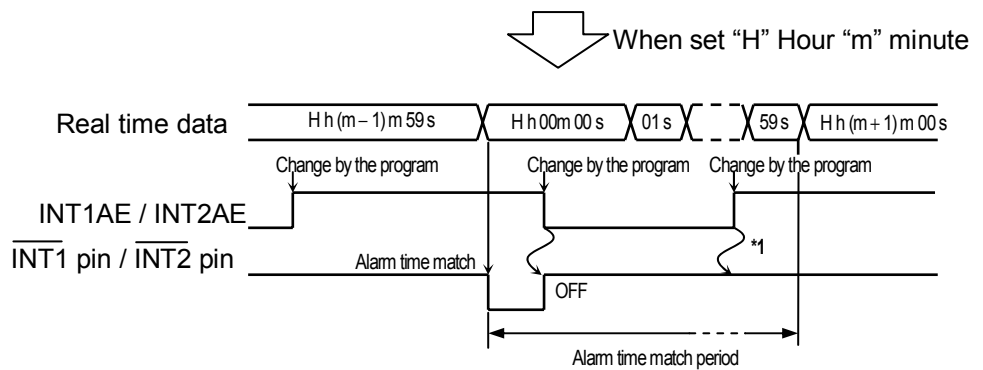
When set "H" Hour "m" minute

Real time data

H h (m − 1) m 59 s

H h 00m 00 s

01 s

59 s

H h (m + 1) m 00 s

Change by the program

Change by the program

Change by the program

INT1AE / INT2AE

$\overline{\text{INT1}}$ pin / $\overline{\text{INT2}}$ pin

Alarm time match

\*1

OFF

Alarm time match period